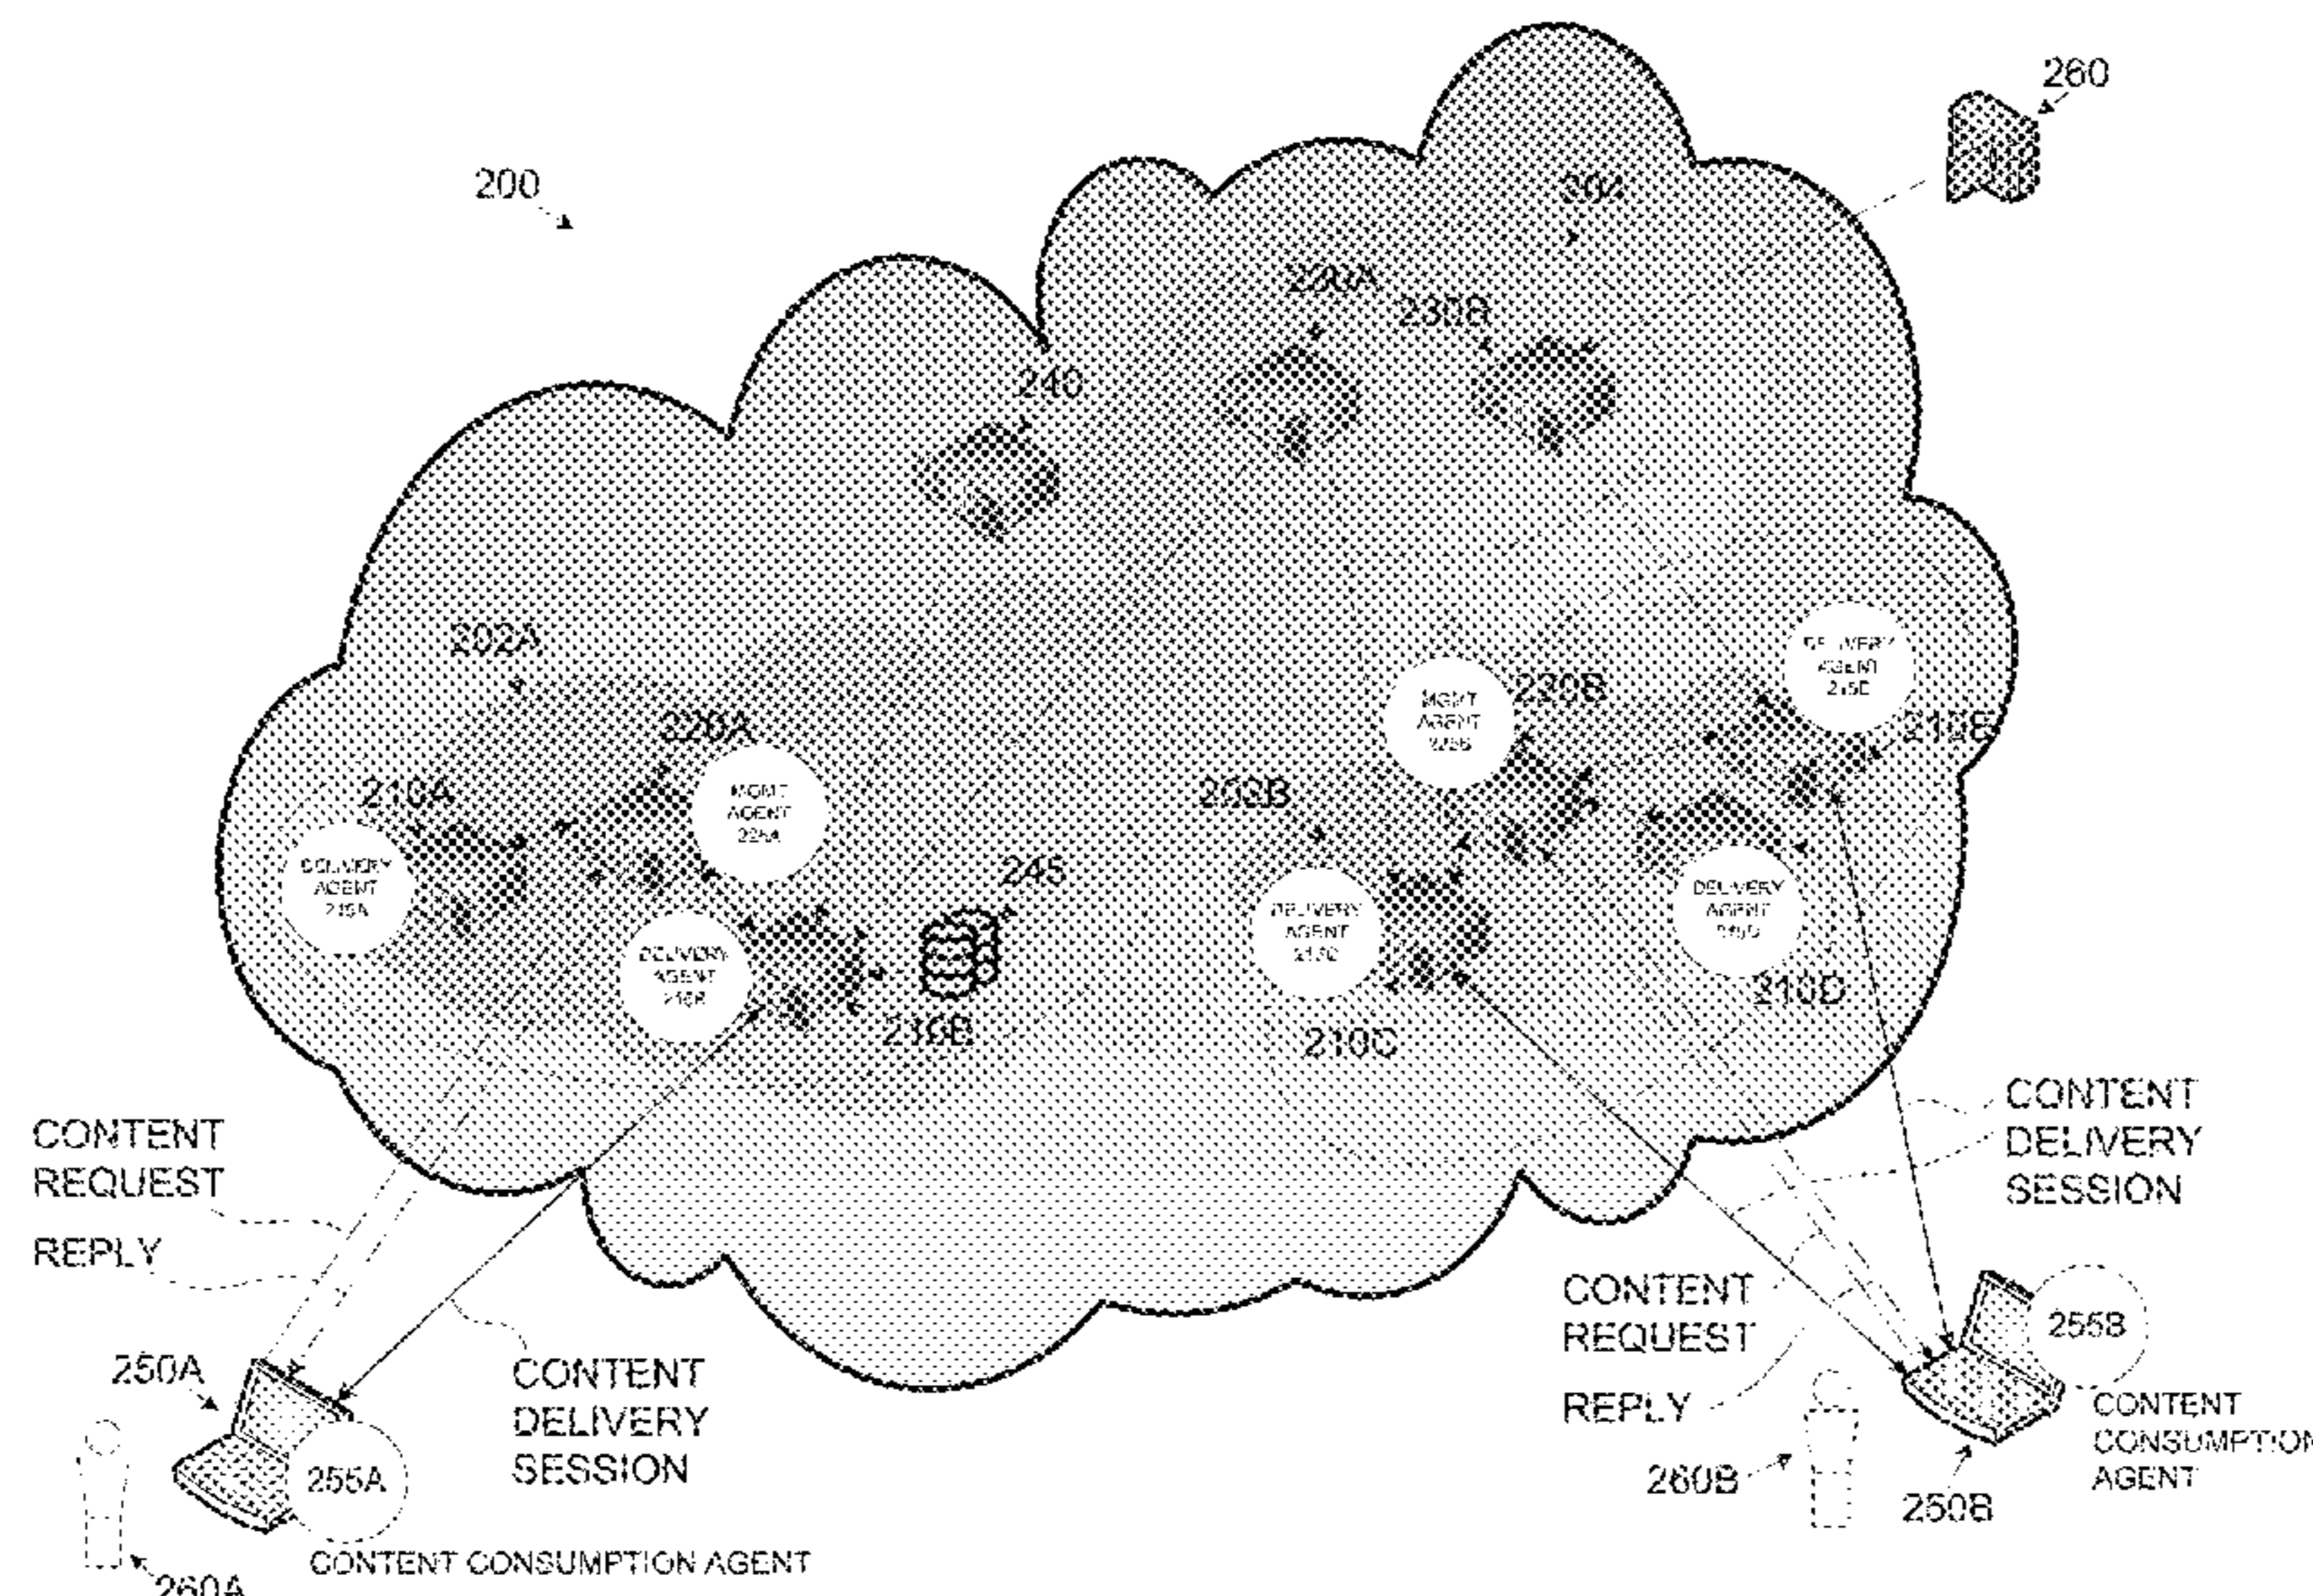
260

200

204

230A

230B

240

202A

220A

210A

DELIVERY AGENT 215A

MGMT AGENT 225A

DELIVERY AGENT 215B

245

210B

202B

MGMT AGENT 225B

220B

DELIVERY AGENT 215E

210E

DELIVERY AGENT 215C

DELIVERY AGENT 215D

210D

210C

CONTENT REQUEST

REPLY

CONTENT DELIVERY SESSION

250A

255A

260A

CONTENT CONSUMPTION AGENT

CONTENT DELIVERY SESSION

CONTENT REQUEST

REPLY

255B

CONTENT CONSUMPTION AGENT

260B

250B